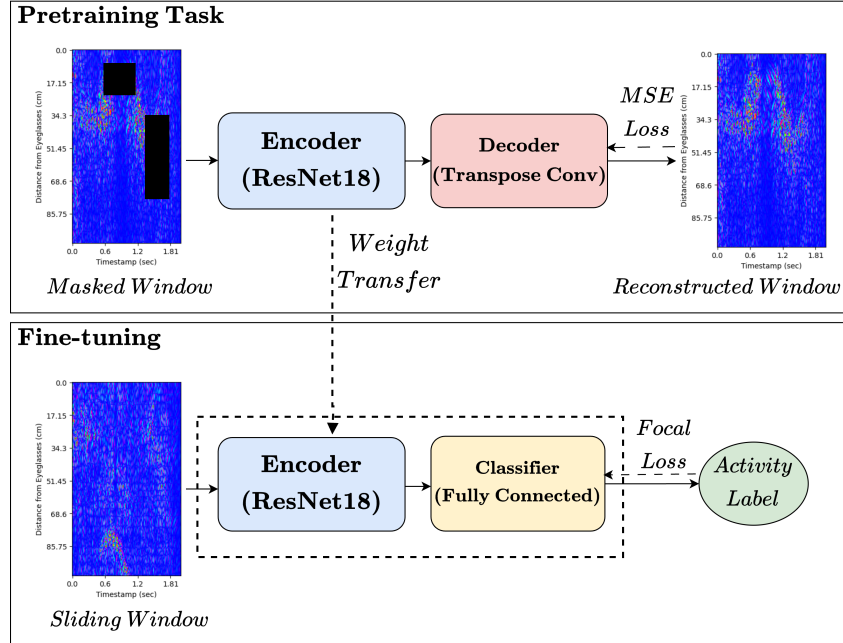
**Pretraining Task**

0.0
17.15
34.3
51.45
68.6
85.75
Distance from Eyeglasses (cm)
0.0 0.6 1.2 1.81
Timestamp (sec)

*Masked Window*

Encoder (ResNet18)

Decoder (Transpose Conv)

*MSE Loss*

0.0
17.15
34.3
51.45
68.6
85.75
Distance from Eyeglasses (cm)
0.0 0.6 1.2 1.81
Timestamp (sec)

*Reconstructed Window*

*Weight Transfer*

**Fine-tuning**

0.0
17.15
34.3
51.45
68.6
85.75
Distance from Eyeglasses (cm)
0.0 0.6 1.2 1.81
Timestamp (sec)

*Sliding Window*

Encoder (ResNet18)

Classifier (Fully Connected)

*Focal Loss*

*Activity Label*